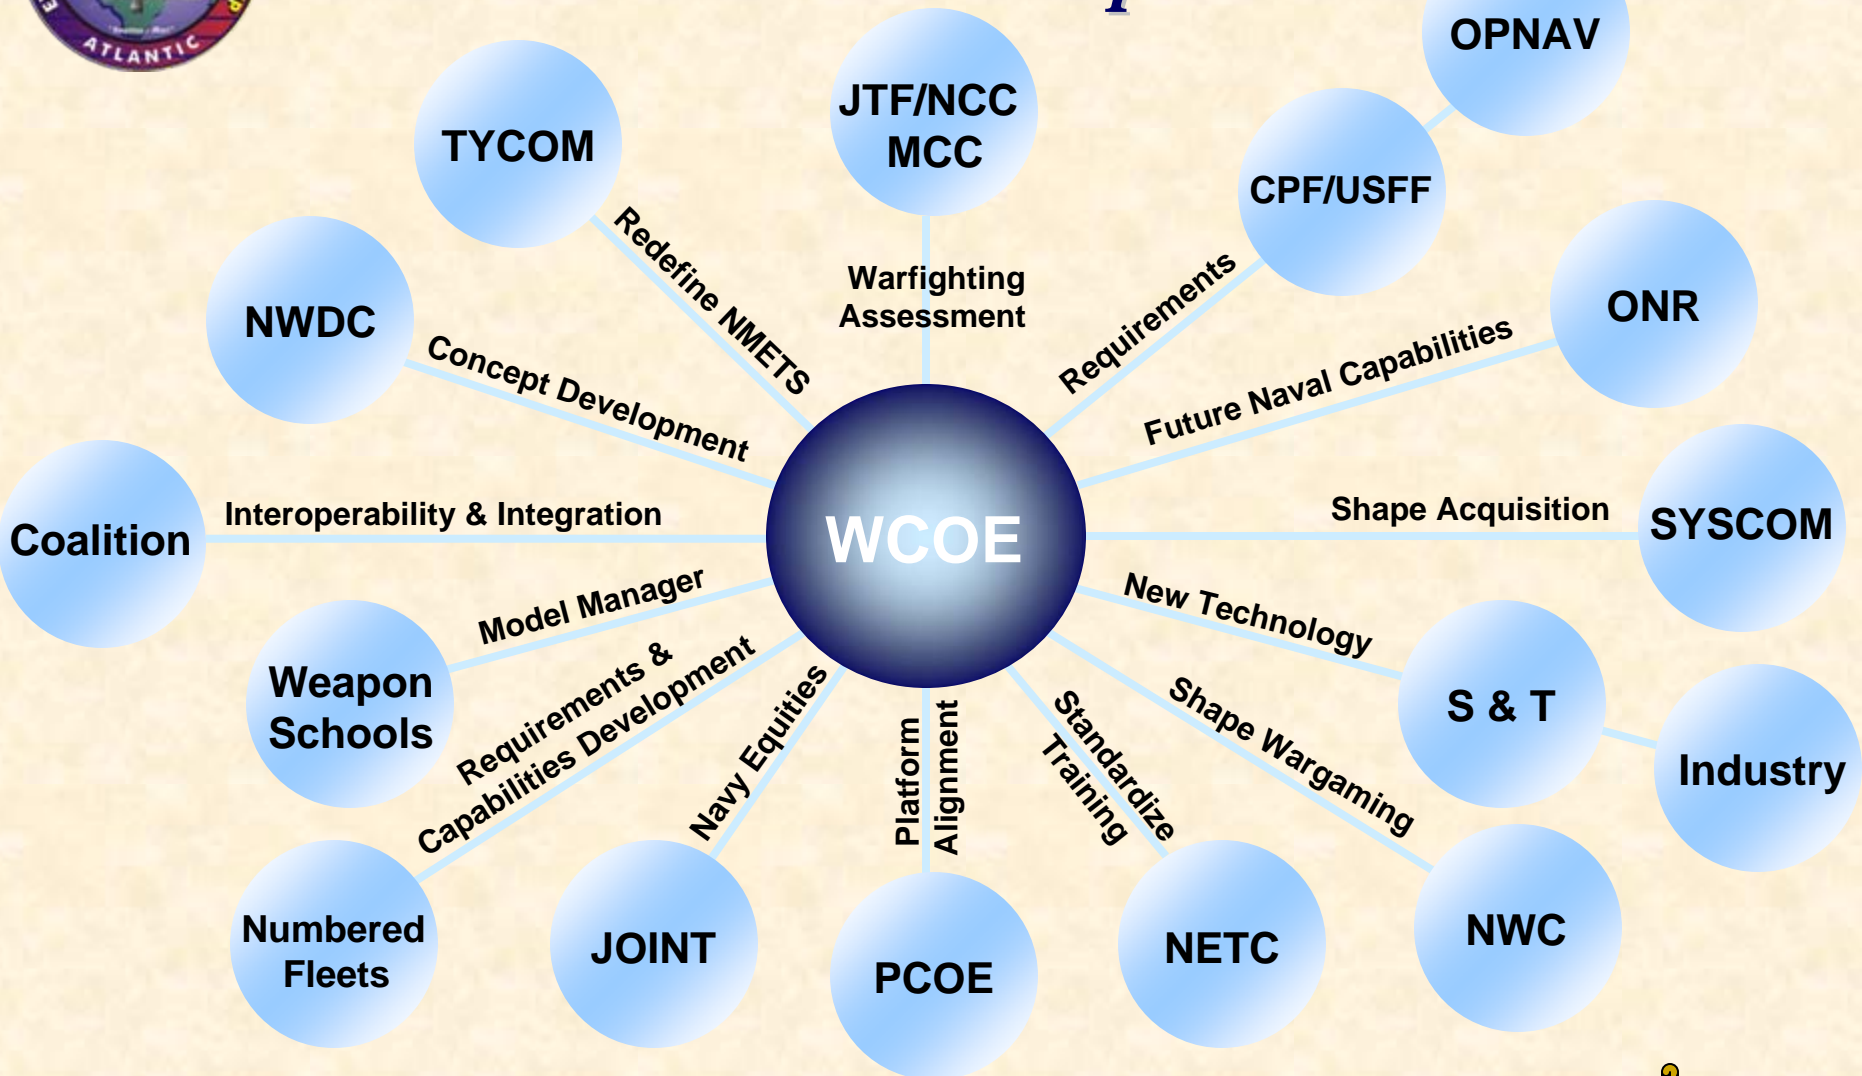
ATLANTIC

OPNAV

TYCOM

JTF/NCC MCC

CPF/USFF

NWDC

ONR

Redefine NMETS

Warfighting Assessment

Requirements

Concept Development

Future Naval Capabilities

Coalition

Interoperability & Integration

WCOE

Shape Acquisition

SYSCOM

Model Manager

New Technology

Weapon Schools

Requirements & Capabilities Development

Navy Equities

Platform Alignment

Standardize Training

Shape Wargaming

S & T

Industry

Numbered Fleets

JOINT

PCOE

NETC

NWC